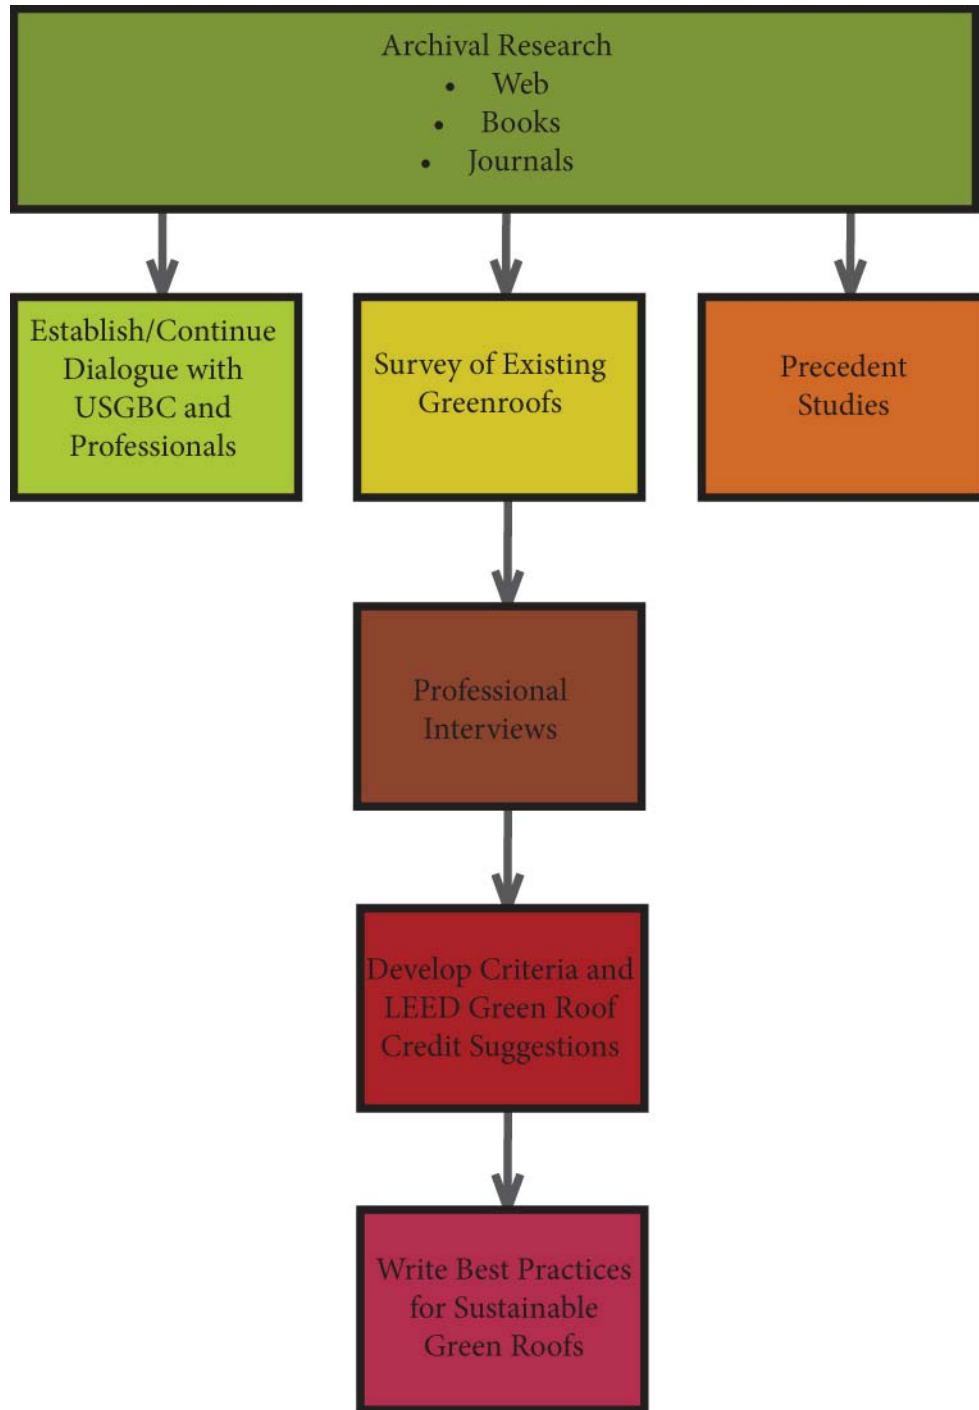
Archival Research
- Web
- Books
- Journals

Establish/Continue Dialogue with USGBC and Professionals

Survey of Existing Greenroofs

Precedent Studies

Professional Interviews

Develop Criteria and LEED Green Roof Credit Suggestions

Write Best Practices for Sustainable Green Roofs